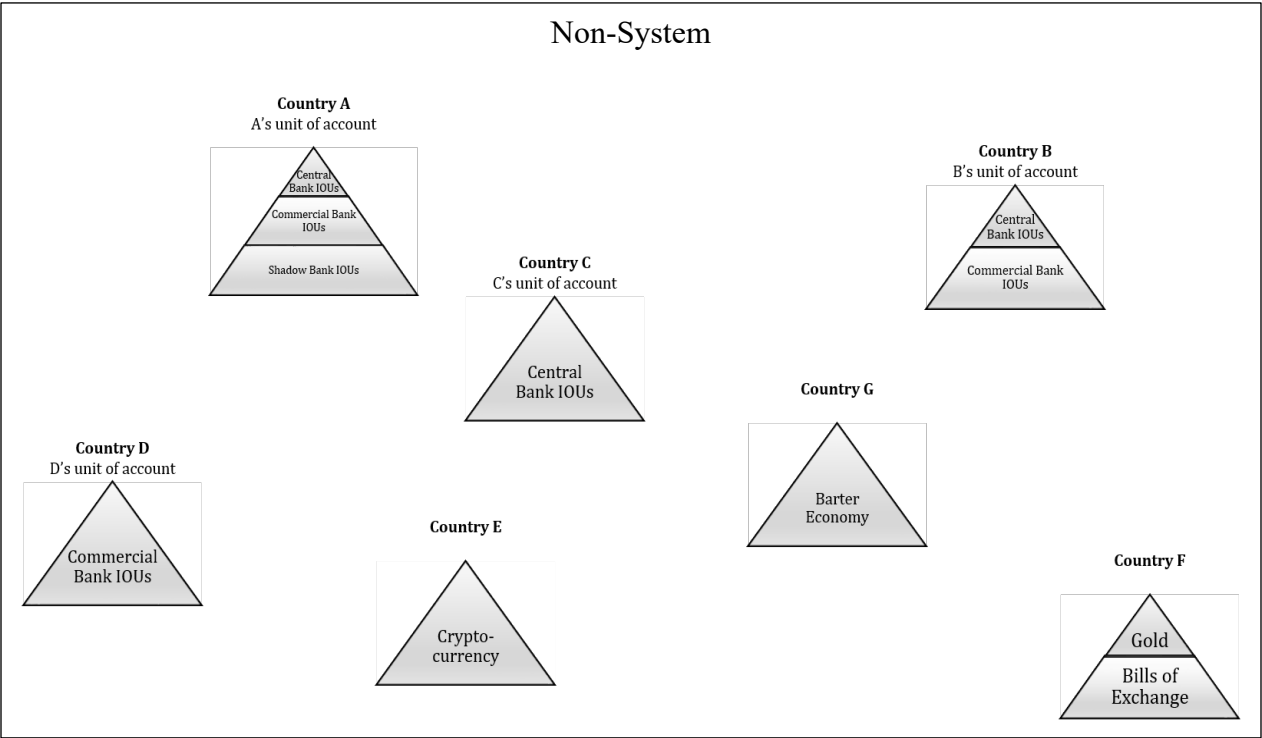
Non-System

**Country A**
A's unit of account

Central Bank IOUs

Commercial Bank IOUs

Shadow Bank IOUs

**Country B**
B's unit of account

Central Bank IOUs

Commercial Bank IOUs

**Country C**
C's unit of account

Central Bank IOUs

**Country G**

Barter Economy

**Country D**
D's unit of account

Commercial Bank IOUs

**Country E**

Cryptocurrency

**Country F**

Gold

Bills of Exchange